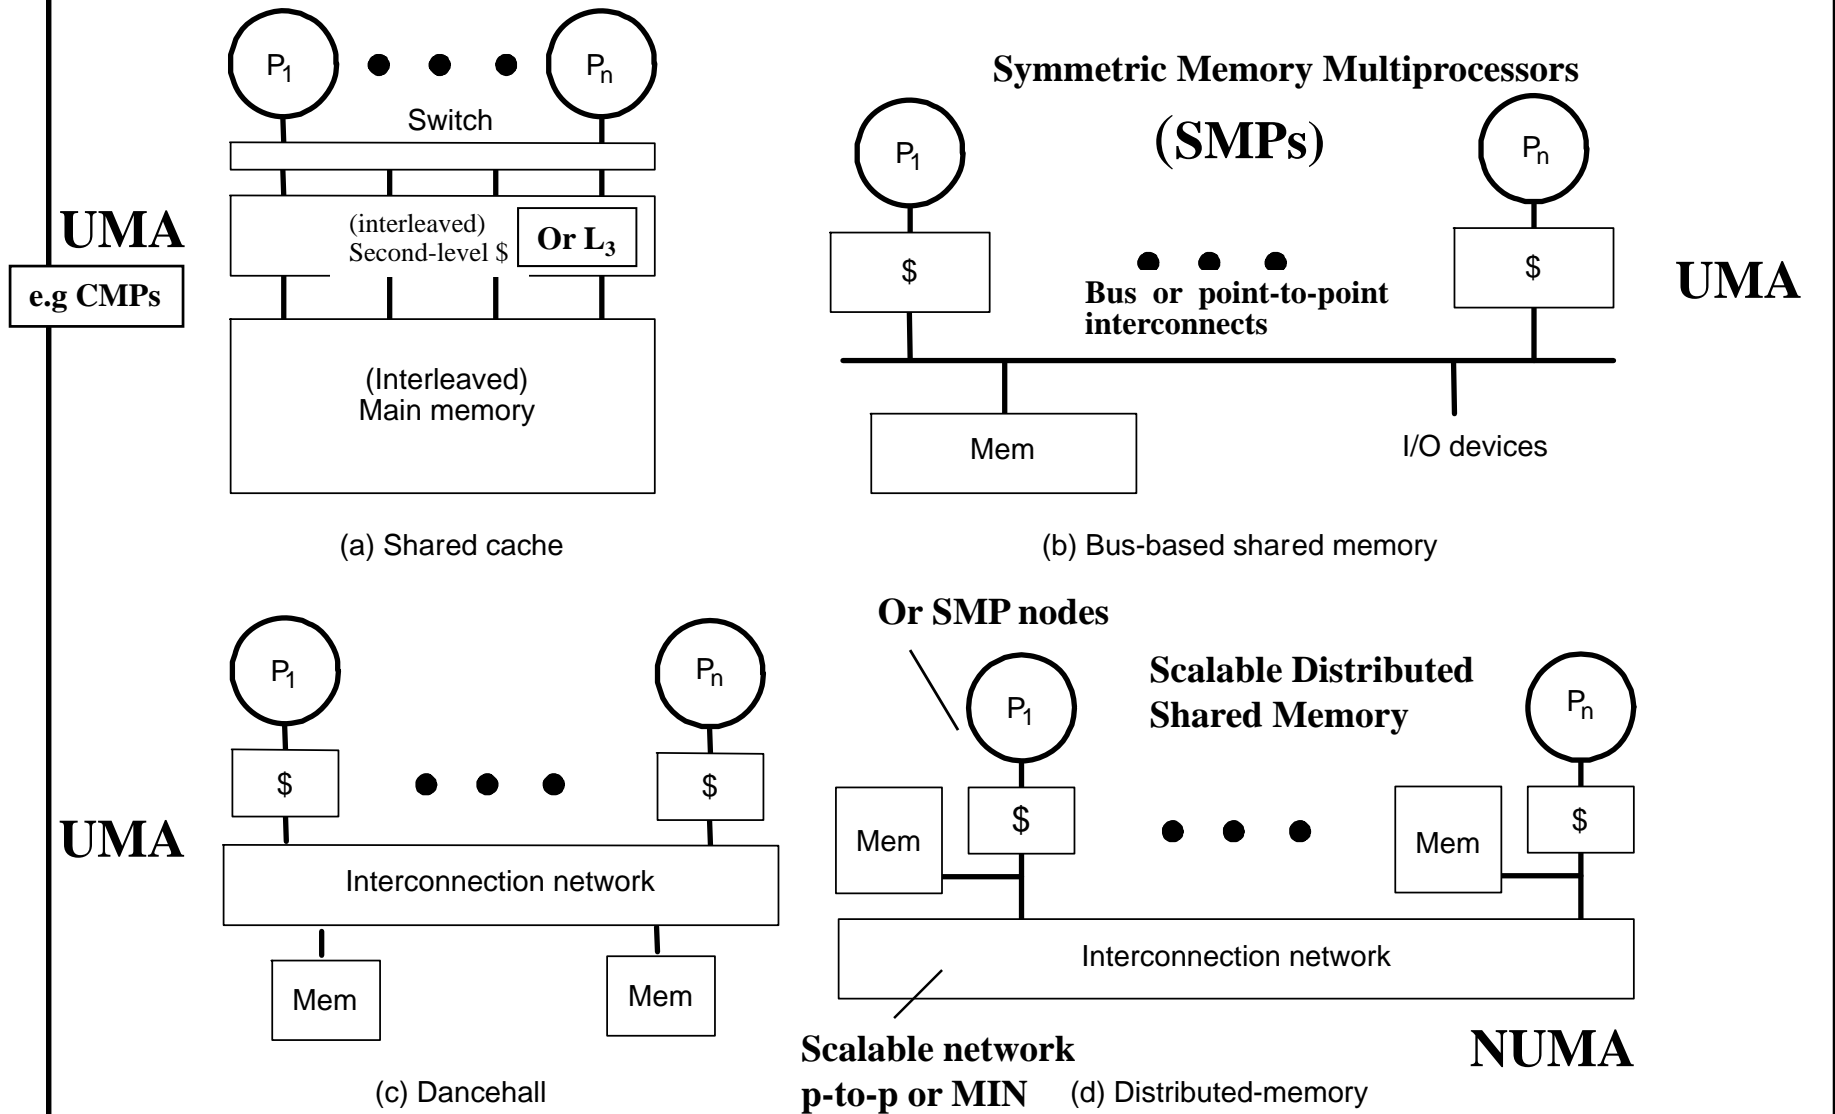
$P_1$ $P_n$

Switch

UMA

e.g CMPs

(interleaved) Second-level \$

Or $L_3$

(Interleaved) Main memory

(a) Shared cache

Symmetric Memory Multiprocessors

(SMPs)

$P_1$ $P_n$

\$ \$

UMA

Bus or point-to-point interconnects

Mem

I/O devices

(b) Bus-based shared memory

$P_1$ $P_n$

\$ \$

UMA

Interconnection network

Mem Mem

(c) Dancehall

Or SMP nodes

Scalable Distributed Shared Memory

$P_1$ $P_n$

Mem \$ Mem \$

Interconnection network

Scalable network p-to-p or MIN

NUMA

(d) Distributed-memory